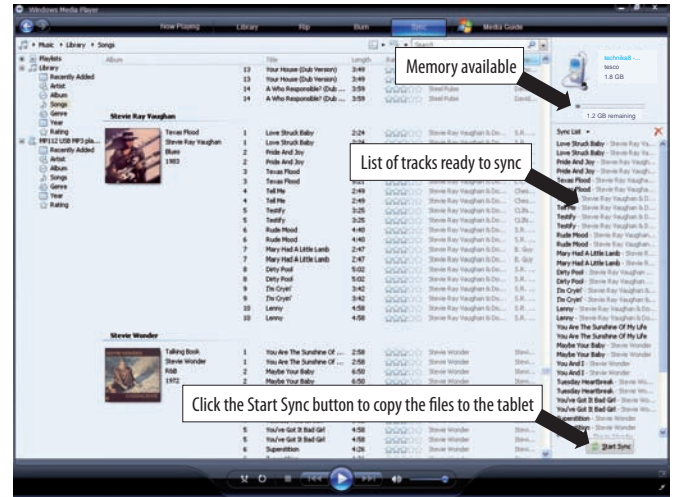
Windows Media Player

Now Playing Library Rip Burn Sync Media Guide

Music ▸ Library ▸ Songs

Search

Playlists
Library
Recently Added
Artist
Album
Songs
Genre
Year
Rating
MP3 USB MP3 pla...
Recently Added
Artist
Album
Songs
Genre
Year
Rating

Album | Title | Length

13 Your House (Dub Version) 3:49
13 Your House (Dub Version) 3:49
14 A Who Responsible? (Dub ... 3:59
14 A Who Responsible? (Dub ... 3:59

Stevie Ray Vaughan

Texas Flood
Stevie Ray Vaughan
Blues
1983

1 Love Struck Baby 2:24
1 Love Struck Baby 2:24
2 Pride And Joy 3:39
2 Pride And Joy 3:39
3 Texas Flood
3 Texas Flood
4 Tell Me 2:49
4 Tell Me 2:49
5 Testify 3:25
5 Testify 3:25
6 Rude Mood 4:40
6 Rude Mood 4:40
7 Mary Had A Little Lamb 2:47
7 Mary Had A Little Lamb 2:47
8 Dirty Pool 5:02
8 Dirty Pool 5:02
9 I'm Cryin' 3:42
9 I'm Cryin' 3:42
10 Lenny 4:58
10 Lenny 4:58

Stevie Wonder

Talking Book
Stevie Wonder
R&B
1972

1 You Are The Sunshine Of ... 2:58
1 You Are The Sunshine Of ... 2:58
2 Maybe Your Baby 6:50
2 Maybe Your Baby 6:50

5 You've Got It Bad Girl 4:58
5 You've Got It Bad Girl 4:58
6 Superstition 4:26

Memory available

List of tracks ready to sync

Click the Start Sync button to copy the files to the tablet

technika8-...
tesco
1.8 GB

1.2 GB remaining

Sync List

Love Struck Baby - Stevie Ray Va...
Love Struck Baby - Stevie Ray Va...
Pride And Joy - Stevie Ray Vaughan
Pride And Joy - Stevie Ray Vaughan
Texas Flood - Stevie Ray Vaughan
Texas Flood - Stevie Ray Vaughan & D...
Tell Me - Stevie Ray Vaughan & D...
Testify - Stevie Ray Vaughan & D...
Testify - Stevie Ray Vaughan & D...
Rude Mood - Stevie Ray Vaughan
Rude Mood - Stevie Ray Vaughan
Mary Had A Little Lamb - Stevie R...
Mary Had A Little Lamb - Stevie R...
Dirty Pool - Stevie Ray Vaughan ...
Dirty Pool - Stevie Ray Vaughan ...
I'm Cryin' - Stevie Ray Vaughan
I'm Cryin' - Stevie Ray Vaughan
Lenny - Stevie Ray Vaughan & Do...
Lenny - Stevie Ray Vaughan & Do...
You Are The Sunshine Of My Life
You Are The Sunshine Of My Life
Maybe Your Baby - Stevie Wonder
Maybe Your Baby - Stevie Wonder
You And I - Stevie Wonder
You And I - Stevie Wonder
Tuesday Heartbreak - Stevie Wo...
Tuesday Heartbreak - Stevie Wo...
You've Got It Bad Girl - Stevie Wo...
You've Got It Bad Girl - Stevie Wo...
Superstition - Stevie Wonder

Start Sync